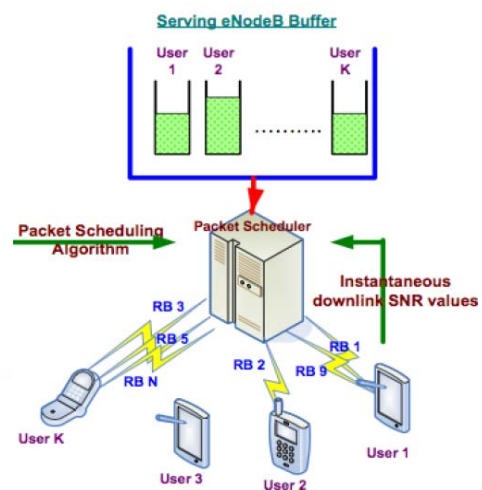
Serving eNodeB Buffer

User 1

User 2

.........

User K

Packet Scheduling Algorithm

Packet Scheduler

Instantaneous downlink SNR values

RB 3

RB 5

RB N

RB 2

RB 1

RB 9

User K

User 3

User 2

User 1